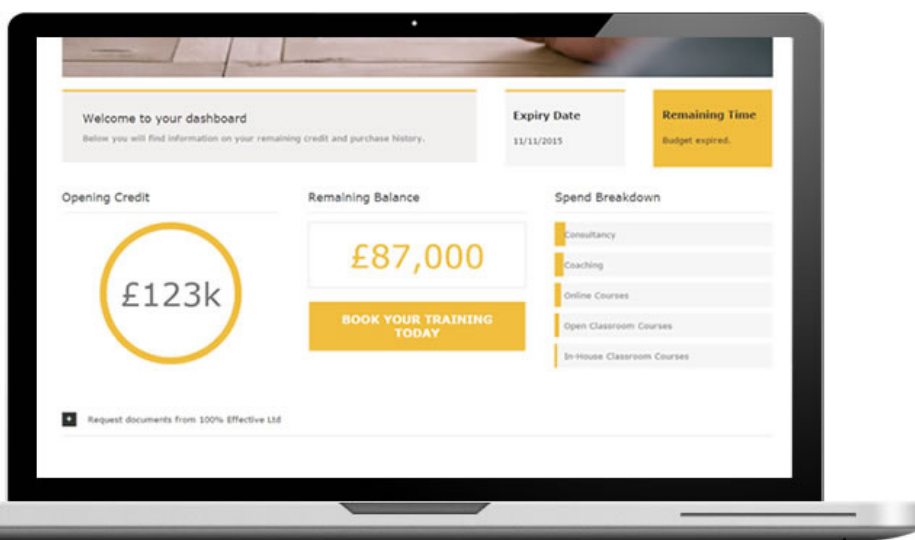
Welcome to your dashboard

Below you will find information on your remaining credit and purchase history.

Expiry Date

11/11/2015

Remaining Time

Budget expired.

Opening Credit

£123k

Remaining Balance

£87,000

BOOK YOUR TRAINING TODAY

Spend Breakdown

Consultancy

Coaching

Online Courses

Open Classroom Courses

In-House Classroom Courses

Request documents from 100% Effective Ltd